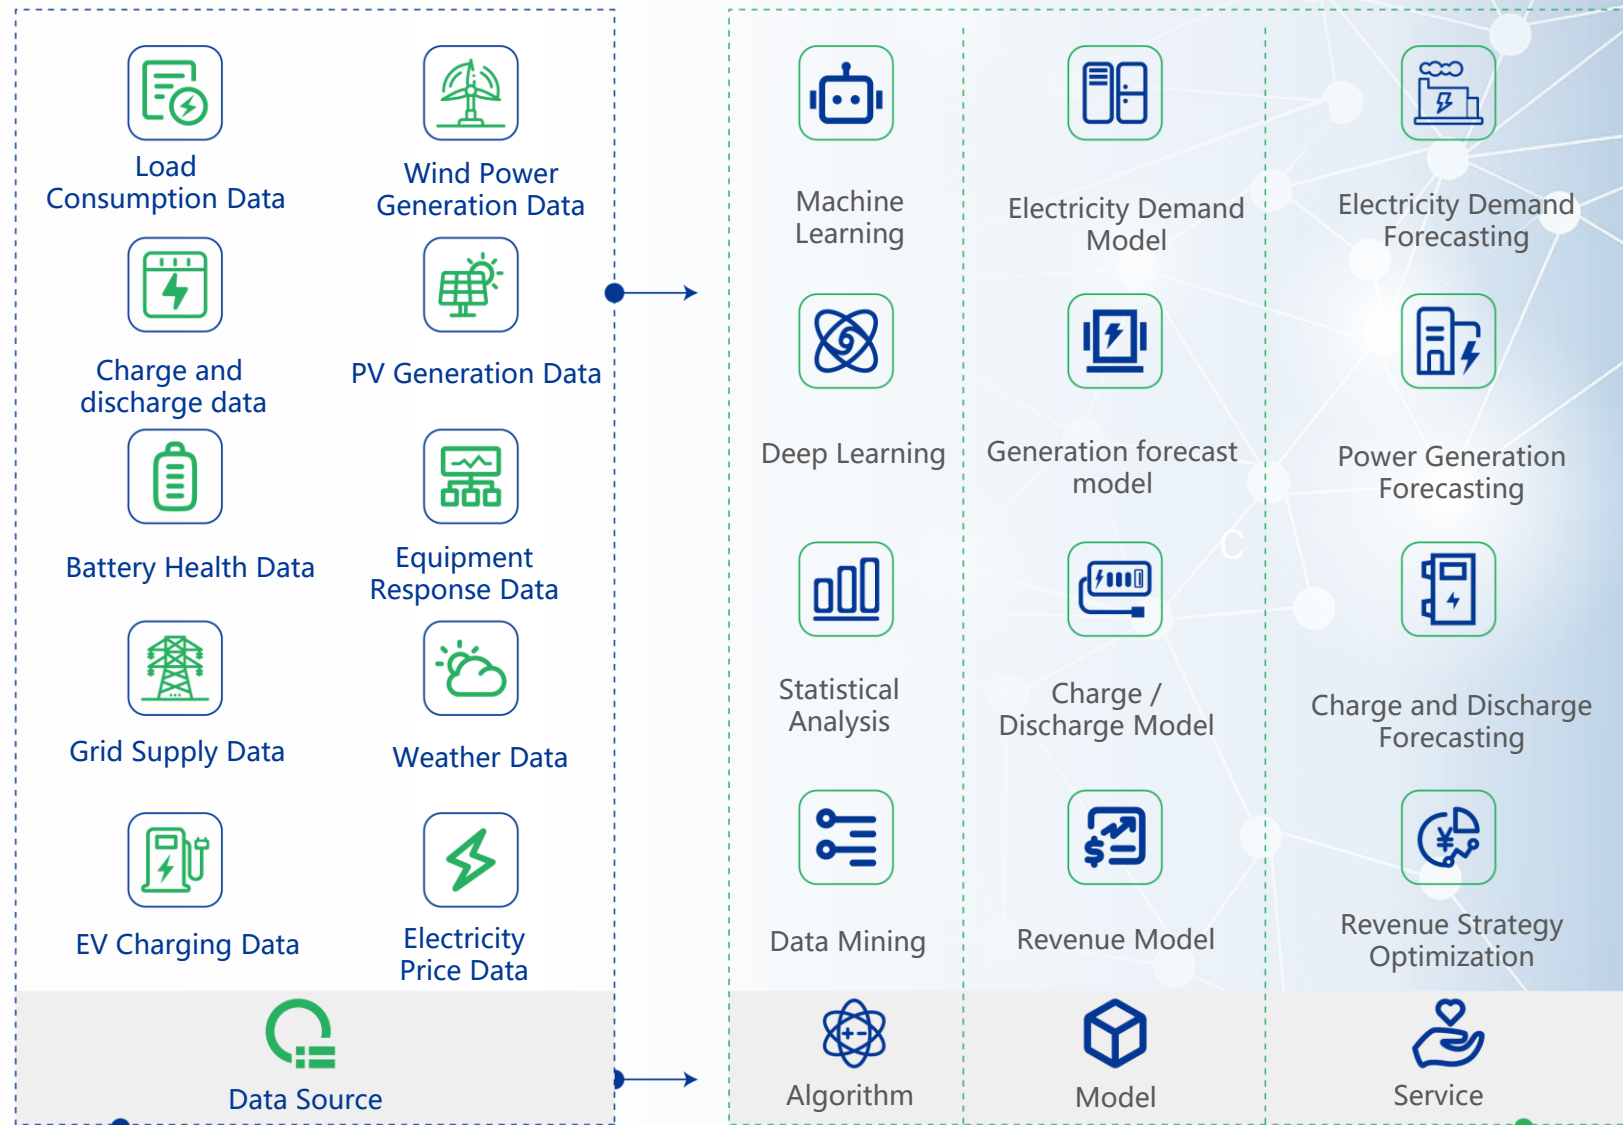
Load Consumption Data

Wind Power Generation Data

Charge and discharge data

PV Generation Data

Battery Health Data

Equipment Response Data

Grid Supply Data

Weather Data

EV Charging Data

Electricity Price Data

Data Source

Machine Learning

Deep Learning

Statistical Analysis

Data Mining

Algorithm

Electricity Demand Model

Generation forecast model

Charge / Discharge Model

Revenue Model

Model

Electricity Demand Forecasting

Power Generation Forecasting

Charge and Discharge Forecasting

Revenue Strategy Optimization

Service